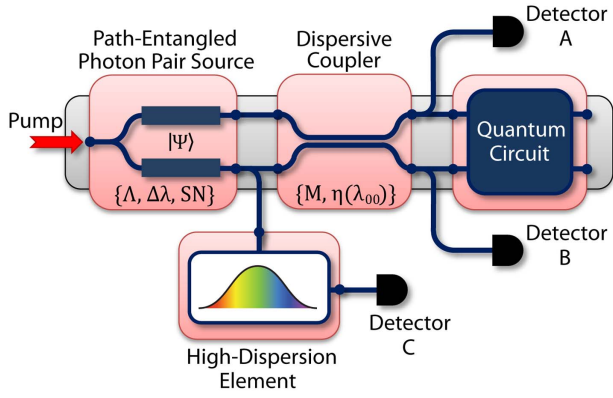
Path-Entangled Photon Pair Source

Dispersive Coupler

Detector A

Pump

$|\Psi\rangle$

Quantum Circuit

$\{\Lambda, \Delta\lambda, SN\}$

$\{M, \eta(\lambda_{00})\}$

Detector B

Detector C

High-Dispersion Element